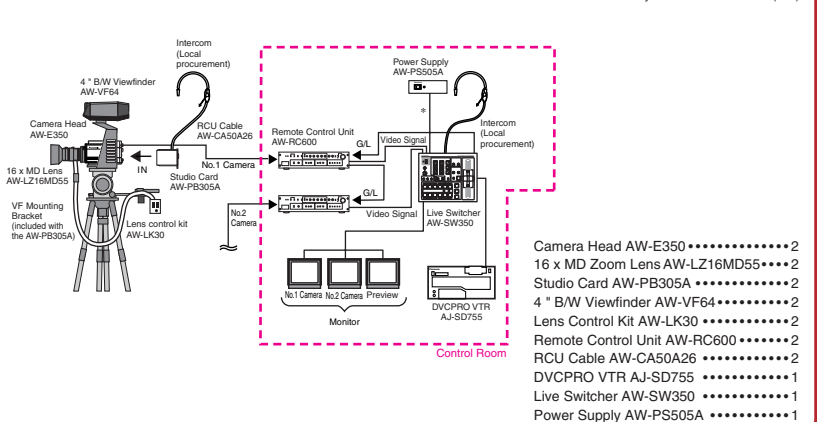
Intercom (Local procurement)

4 " B/W Viewfinder AW-VF64

Camera Head AW-E350

RCU Cable AW-CA50A26

Power Supply AW-PS505A

*

Remote Control Unit AW-RC600

Video Signal

G/L

Intercom (Local procurement)

16 x MD Lens AW-LZ16MD55

IN

No.1 Camera

Studio Card AW-PB305A

G/L

VF Mounting Bracket (included with the AW-PB305A)

Lens control kit AW-LK30

No.2 Camera

Video Signal

Live Switcher AW-SW350

No.1 Camera

No.2 Camera

Preview

Monitor

DVCPRO VTR AJ-SD755

Control Room

Camera Head AW-E350 •••••••••••••2
16 x MD Zoom Lens AW-LZ16MD55••••2
Studio Card AW-PB305A •••••••••••2
4 " B/W Viewfinder AW-VF64•••••••••2
Lens Control Kit AW-LK30 ••••••••••2
Remote Control Unit AW-RC600 •••••••2
RCU Cable AW-CA50A26 •••••••••••2
DVCPRO VTR AJ-SD755 •••••••••••1
Live Switcher AW-SW350 •••••••••••1
Power Supply AW-PS505A •••••••••••1